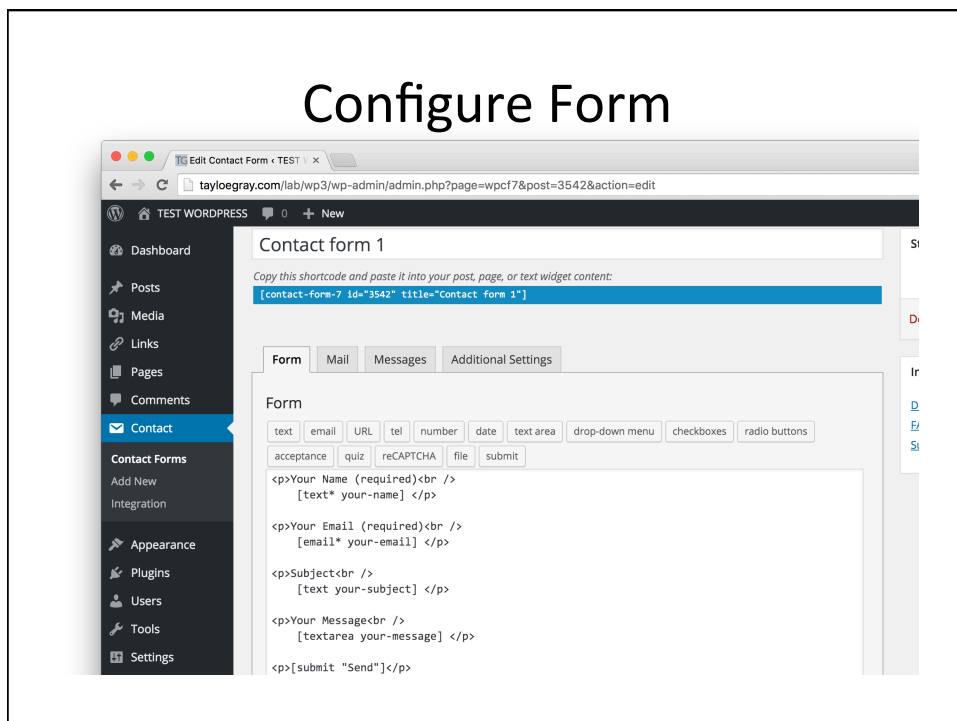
Configure Form

TG Edit Contact Form ‹ TEST \ ×

tayloegray.com/lab/wp3/wp-admin/admin.php?page=wpcf7&post=3542&action=edit

TEST WORDPRESS 0 + New

Dashboard
Posts
Media
Links
Pages
Comments
Contact
Contact Forms
Add New
Integration
Appearance
Plugins
Users
Tools
Settings

Contact form 1

Copy this shortcode and paste it into your post, page, or text widget content:

[contact-form-7 id="3542" title="Contact form 1"]

Form | Mail | Messages | Additional Settings

Form

text | email | URL | tel | number | date | text area | drop-down menu | checkboxes | radio buttons | acceptance | quiz | reCAPTCHA | file | submit

<p>Your Name (required)<br />
[text* your-name] </p>

<p>Your Email (required)<br />
[email* your-email] </p>

<p>Subject<br />
[text your-subject] </p>

<p>Your Message<br />
[textarea your-message] </p>

<p>[submit "Send"]</p>

S
De
In
D
F
S